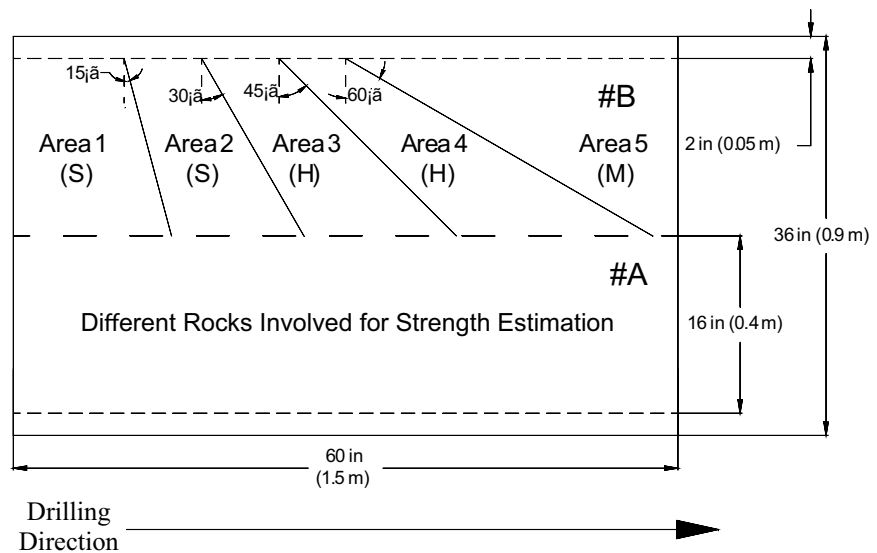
15¡ã
30¡ã
45¡ã
60¡ã
#B
Area 1
(S)
Area 2
(S)
Area 3
(H)
Area 4
(H)
Area 5
(M)
2 in (0.05 m)
36 in (0.9 m)
#A
Different Rocks Involved for Strength Estimation
16 in (0.4 m)
60 in
(1.5 m)
Drilling
Direction